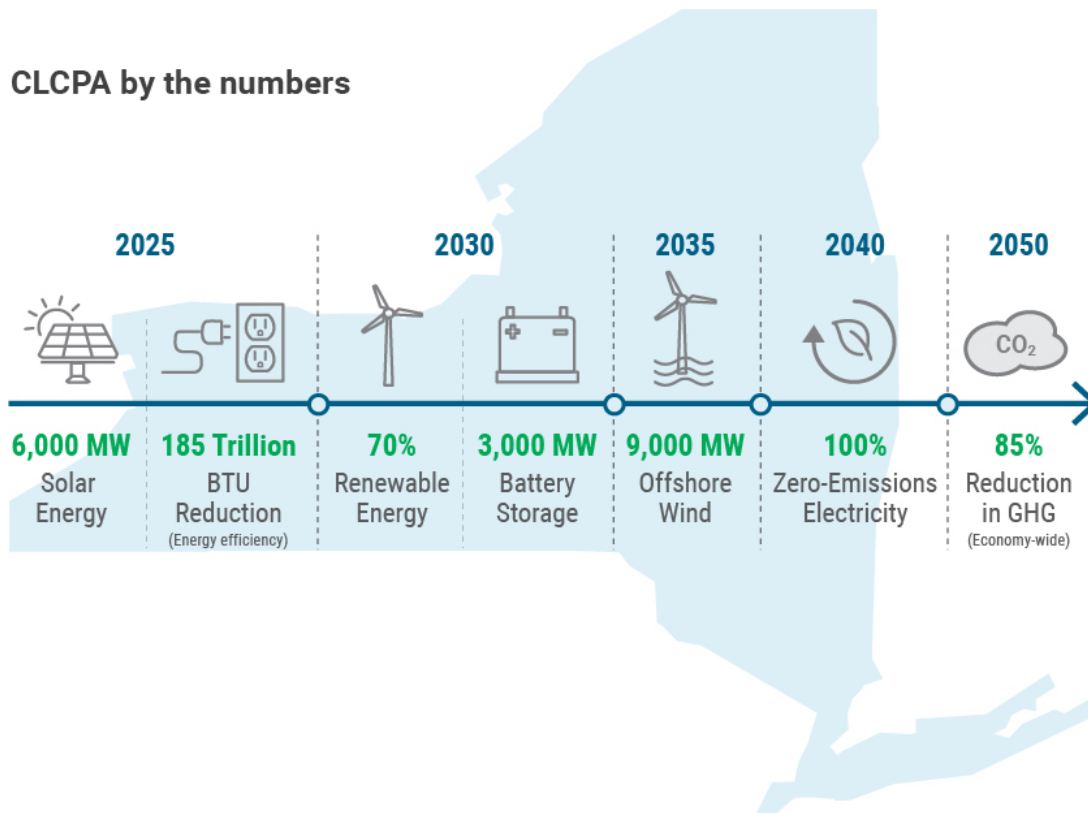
CLCPA by the numbers

2025

2030

2035

2040

2050

$CO_2$

6,000 MW
Solar Energy

185 Trillion
BTU Reduction
(Energy efficiency)

70%
Renewable Energy

3,000 MW
Battery Storage

9,000 MW
Offshore Wind

100%
Zero-Emissions Electricity

85%
Reduction in GHG
(Economy-wide)